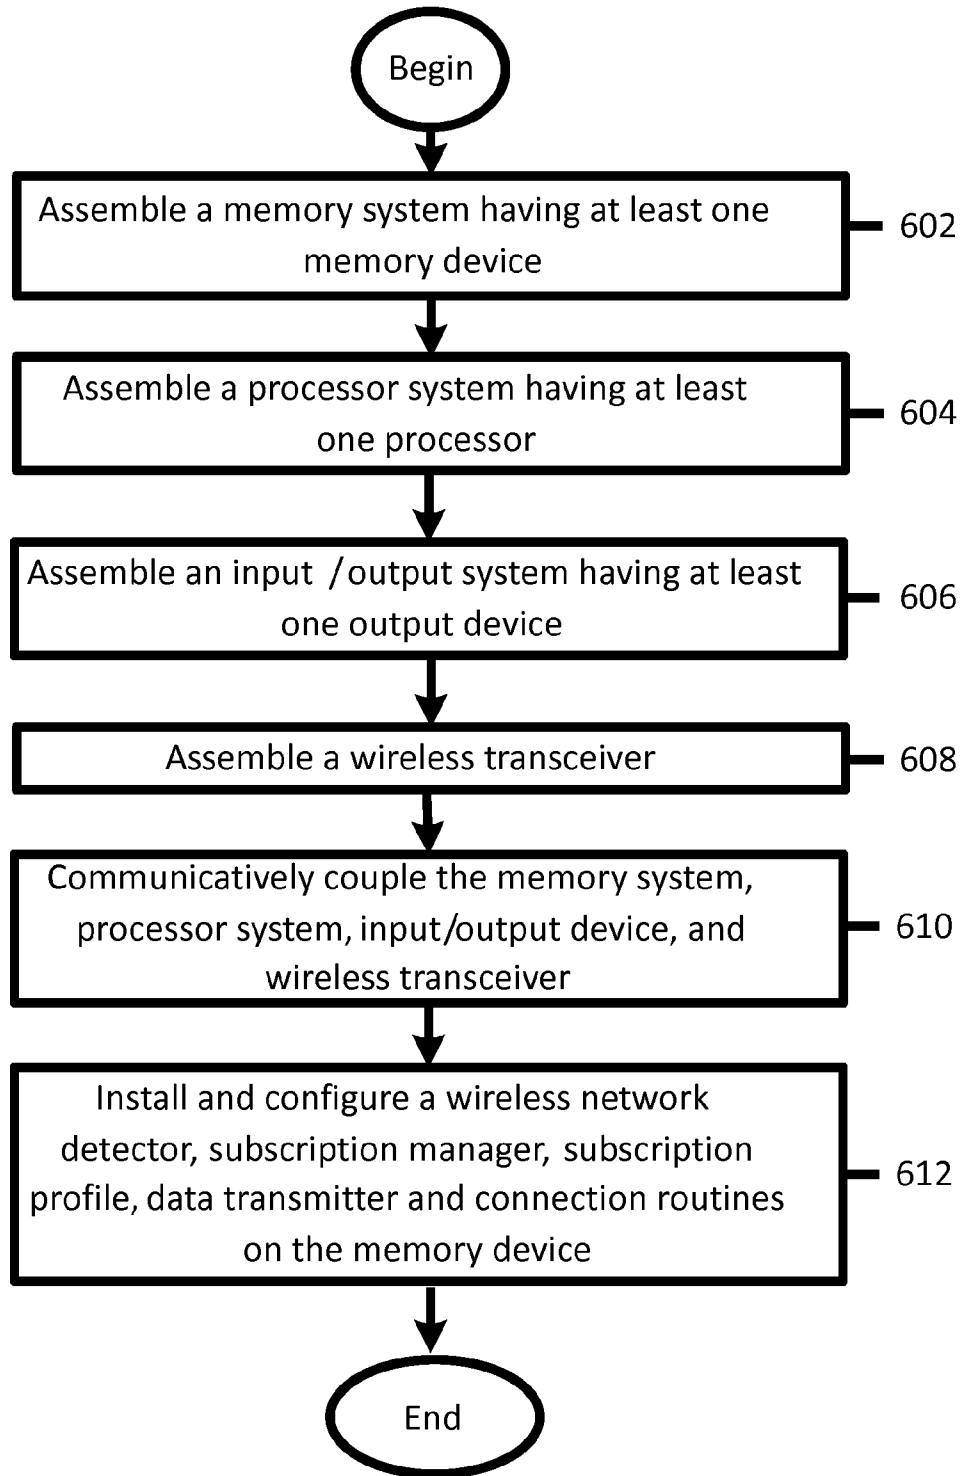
Begin

Assemble a memory system having at least one memory device

602

Assemble a processor system having at least one processor

604

Assemble an input /output system having at least one output device

606

Assemble a wireless transceiver

608

Communicatively couple the memory system, processor system, input/output device, and wireless transceiver

610

Install and configure a wireless network detector, subscription manager, subscription profile, data transmitter and connection routines on the memory device

612

End